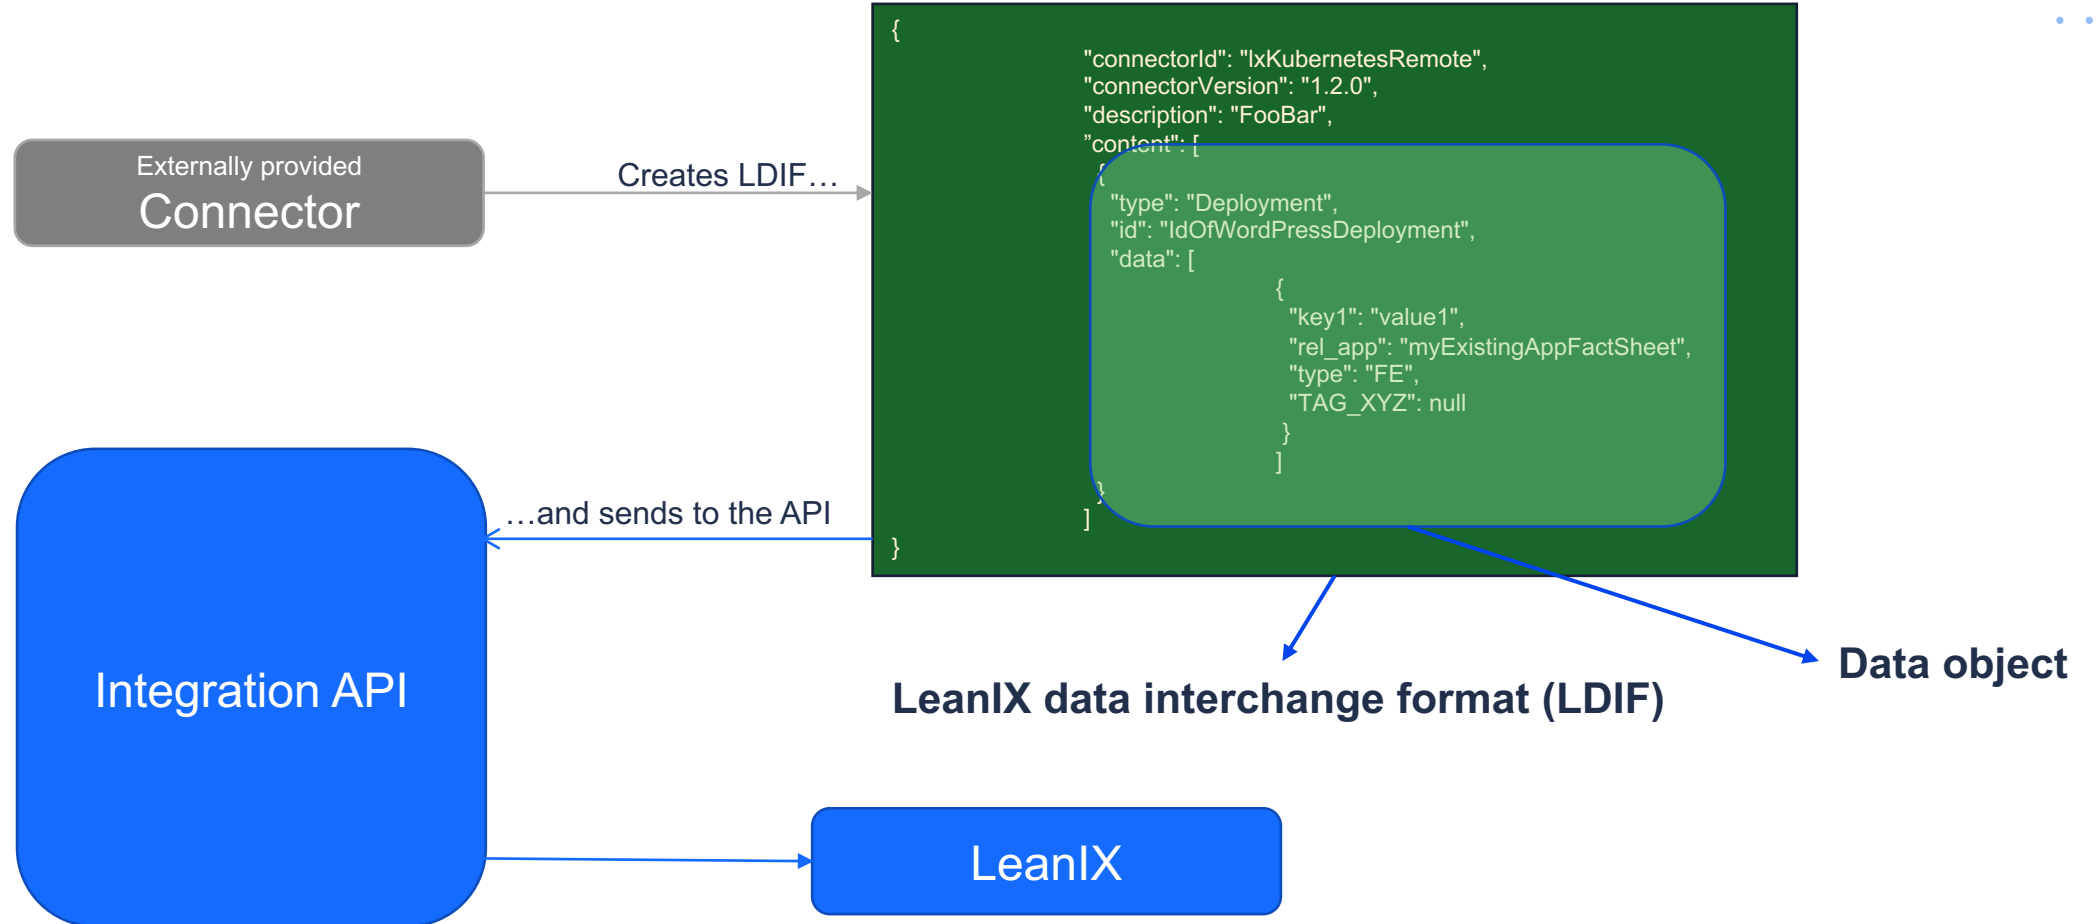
Externally provided
Connector

Creates LDIF…

{
"connectorId": "lxKubernetesRemote",
"connectorVersion": "1.2.0",
"description": "FooBar",
"content": [
{
"type": "Deployment",
"id": "IdOfWordPressDeployment",
"data": [
{
"key1": "value1",
"rel_app": "myExistingAppFactSheet",
"type": "FE",
"TAG_XYZ": null
}
]
}
]
}

…and sends to the API

Integration API

LeanIX data interchange format (LDIF)

Data object

LeanIX